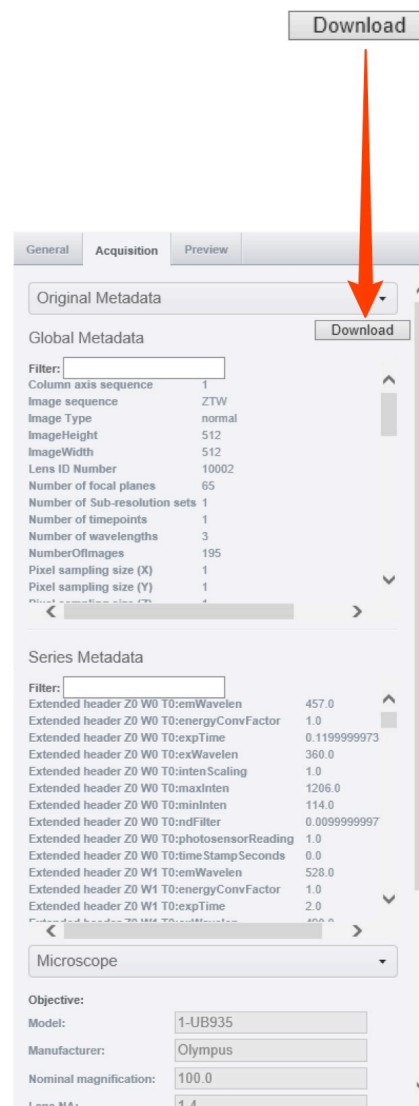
Download

General Acquisition Preview

Original Metadata

Global Metadata

Download

Filter:

| | |
|---|---|
| Column axis sequence | 1 |
| Image sequence | ZTW |
| Image Type | normal |
| ImageHeight | 512 |
| ImageWidth | 512 |
| Lens ID Number | 10002 |
| Number of focal planes | 65 |
| Number of Sub-resolution sets | 1 |
| Number of timepoints | 1 |
| Number of wavelengths | 3 |
| NumberOfImages | 195 |
| Pixel sampling size (X) | 1 |
| Pixel sampling size (Y) | 1 |
| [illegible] | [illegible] |

Series Metadata

Filter:

| | |
|---|---|
| Extended header Z0 W0 T0:emWavelen | 457.0 |
| Extended header Z0 W0 T0:energyConvFactor | 1.0 |
| Extended header Z0 W0 T0:expTime | 0.1199999973 |
| Extended header Z0 W0 T0:exWavelen | 360.0 |
| Extended header Z0 W0 T0:intenScaling | 1.0 |
| Extended header Z0 W0 T0:maxInten | 1206.0 |
| Extended header Z0 W0 T0:minInten | 114.0 |
| Extended header Z0 W0 T0:ndFilter | 0.0099999997 |
| Extended header Z0 W0 T0:photosensorReading | 1.0 |
| Extended header Z0 W0 T0:timeStampSeconds | 0.0 |
| Extended header Z0 W1 T0:emWavelen | 528.0 |
| Extended header Z0 W1 T0:energyConvFactor | 1.0 |
| Extended header Z0 W1 T0:expTime | 2.0 |
| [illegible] | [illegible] |

Microscope

Objective:

Model: 1-UB935

Manufacturer: Olympus

Nominal magnification: 100.0

Lens NA: 1.4